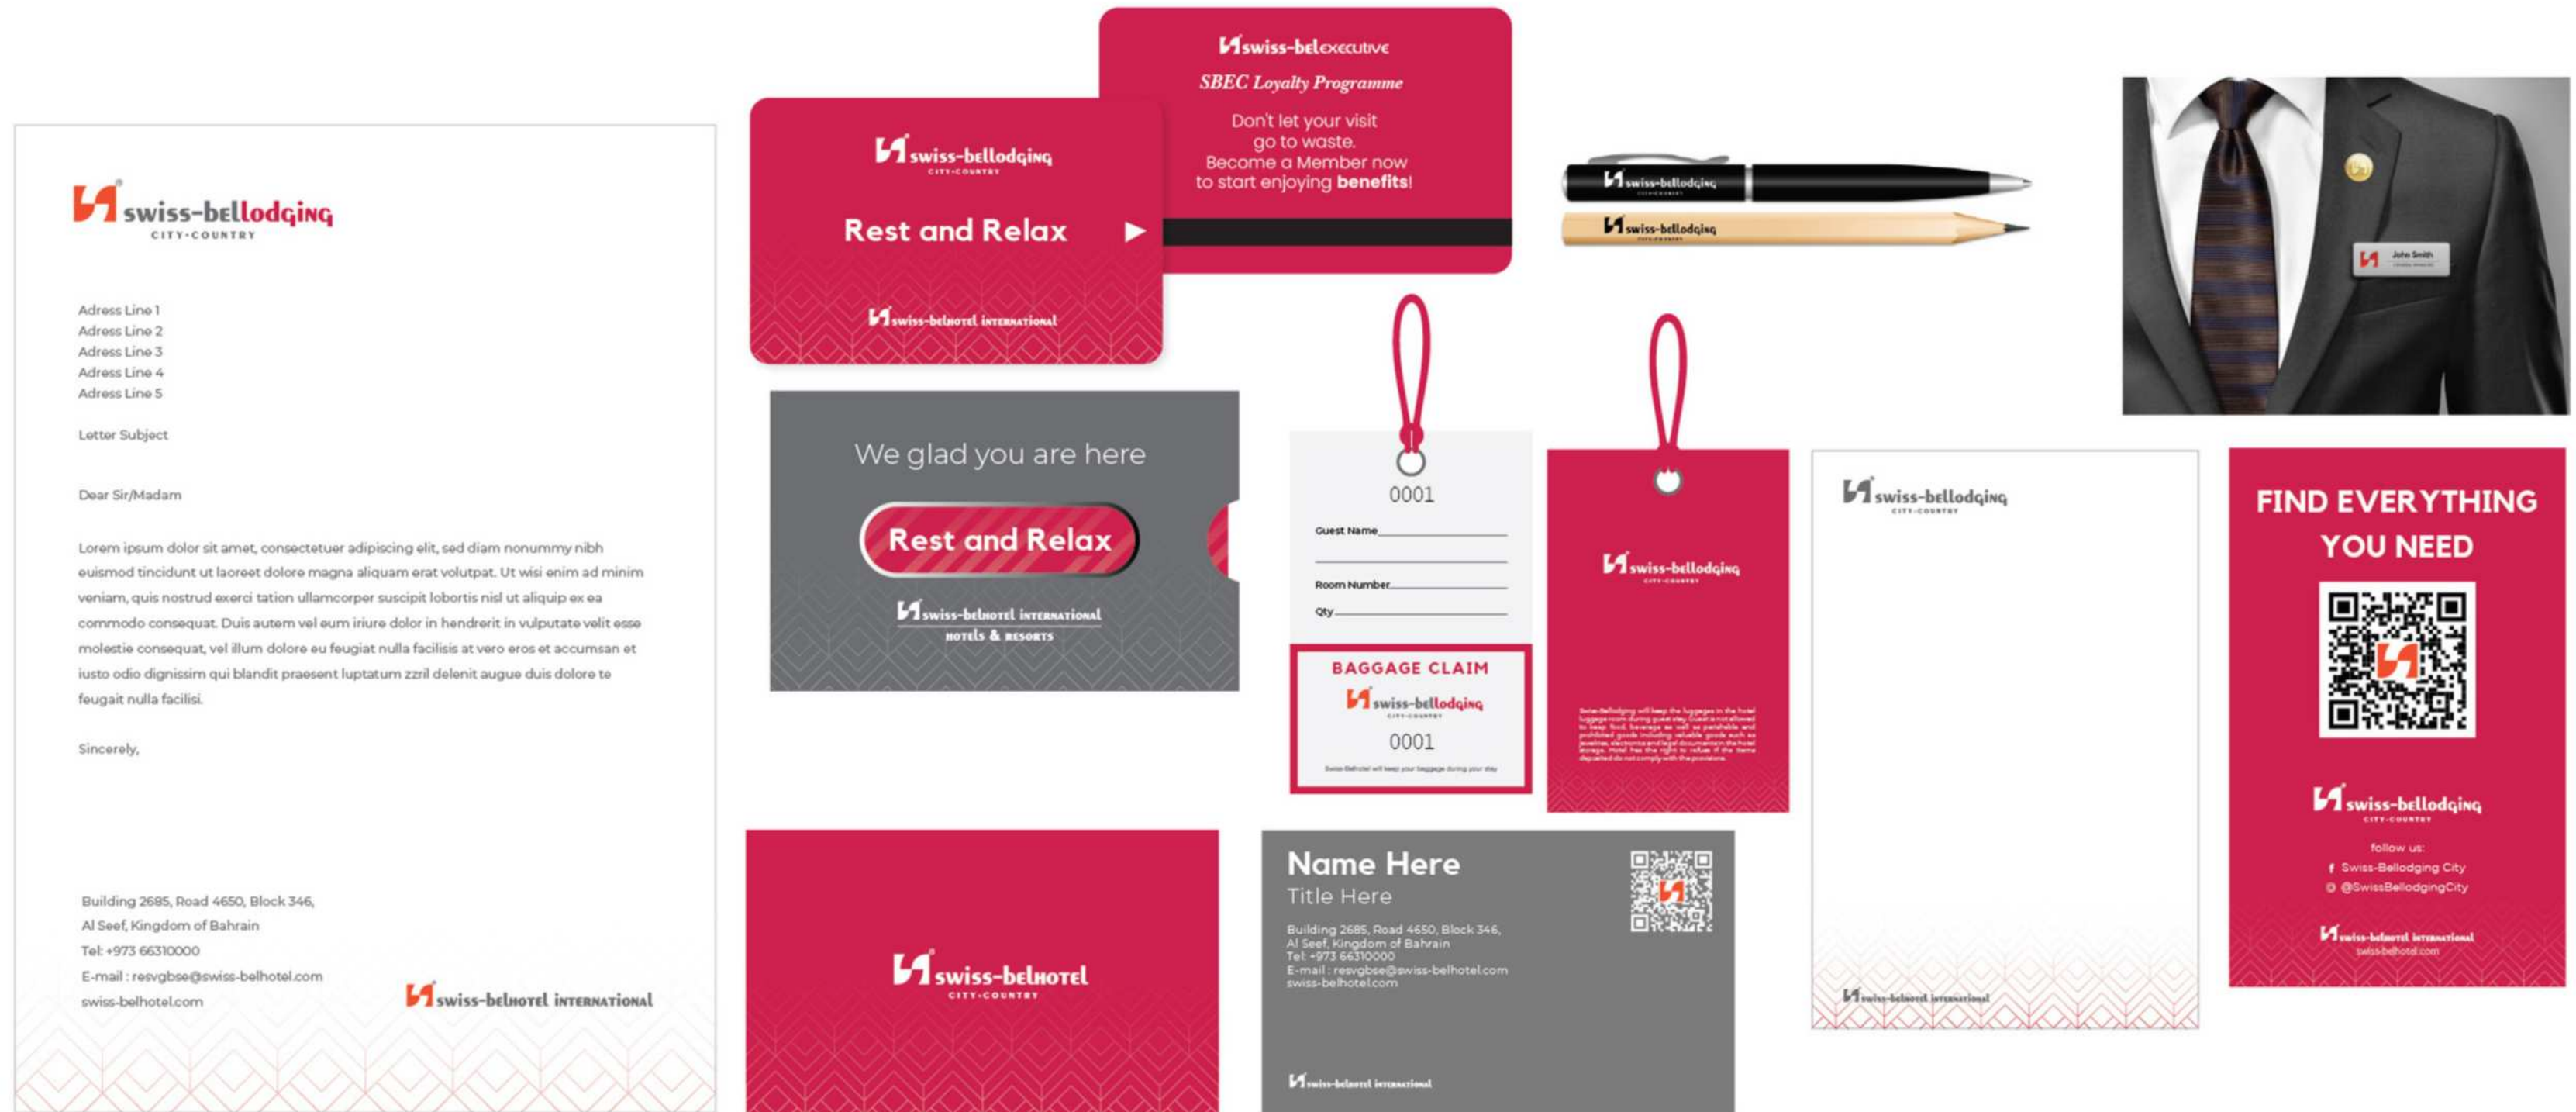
swiss-bellodging
CITY-COUNTRY

Adress Line 1
Adress Line 2
Adress Line 3
Adress Line 4
Adress Line 5

Letter Subject

Dear Sir/Madam

Lorem ipsum dolor sit amet, consectetuer adipiscing elit, sed diam nonummy nibh euismod tincidunt ut laoreet dolore magna aliquam erat volutpat. Ut wisi enim ad minim veniam, quis nostrud exerci tation ullamcorper suscipit lobortis nisl ut aliquip ex ea commodo consequat. Duis autem vel eum iriure dolor in hendrerit in vulputate velit esse molestie consequat, vel illum dolore eu feugiat nulla facilisis at vero eros et accumsan et iusto odio dignissim qui blandit praesent luptatum zzril delenit augue duis dolore te feugait nulla facilisi.

Sincerely,

Building 2685, Road 4650, Block 346,
Al Seef, Kingdom of Bahrain
Tel: +973 66310000
E-mail : resvgbse@swiss-belhotel.com
swiss-belhotel.com

swiss-belhotel international

swiss-bellodging
CITY-COUNTRY
Rest and Relax
swiss-belhotel international

swiss-belexecutive
SBEC Loyalty Programme
Don't let your visit go to waste. Become a Member now to start enjoying benefits!

swiss-bellodging
swiss-bellodging

John Smith

We glad you are here
Rest and Relax
swiss-belhotel international
hotels & resorts

0001
Guest Name
Room Number
Qty
BAGGAGE CLAIM
swiss-bellodging
CITY-COUNTRY
0001
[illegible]

swiss-bellodging
CITY-COUNTRY
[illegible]

swiss-bellodging
CITY-COUNTRY
swiss-belhotel international

FIND EVERYTHING YOU NEED
swiss-bellodging
CITY-COUNTRY
follow us:
Swiss-Bellodging City
@SwissBellodgingCity
swiss-belhotel international
swiss-belhotel.com

swiss-belhotel
CITY-COUNTRY

Name Here
Title Here
Building 2685, Road 4650, Block 346,
Al Seef, Kingdom of Bahrain
Tel: +973 66310000
E-mail : resvgbse@swiss-belhotel.com
swiss-belhotel.com
swiss-belhotel international